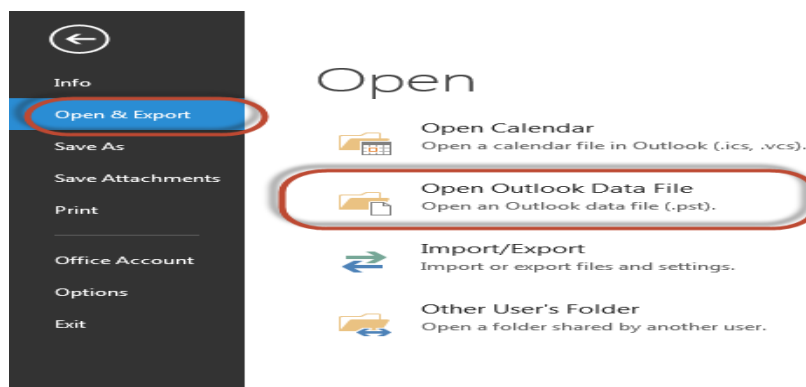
Info
Open & Export
Save As
Save Attachments
Print
Office Account
Options
Exit

Open

Open Calendar
Open a calendar file in Outlook (.ics, .vcs).

Open Outlook Data File
Open an Outlook data file (.pst).

Import/Export
Import or export files and settings.

Other User's Folder
Open a folder shared by another user.